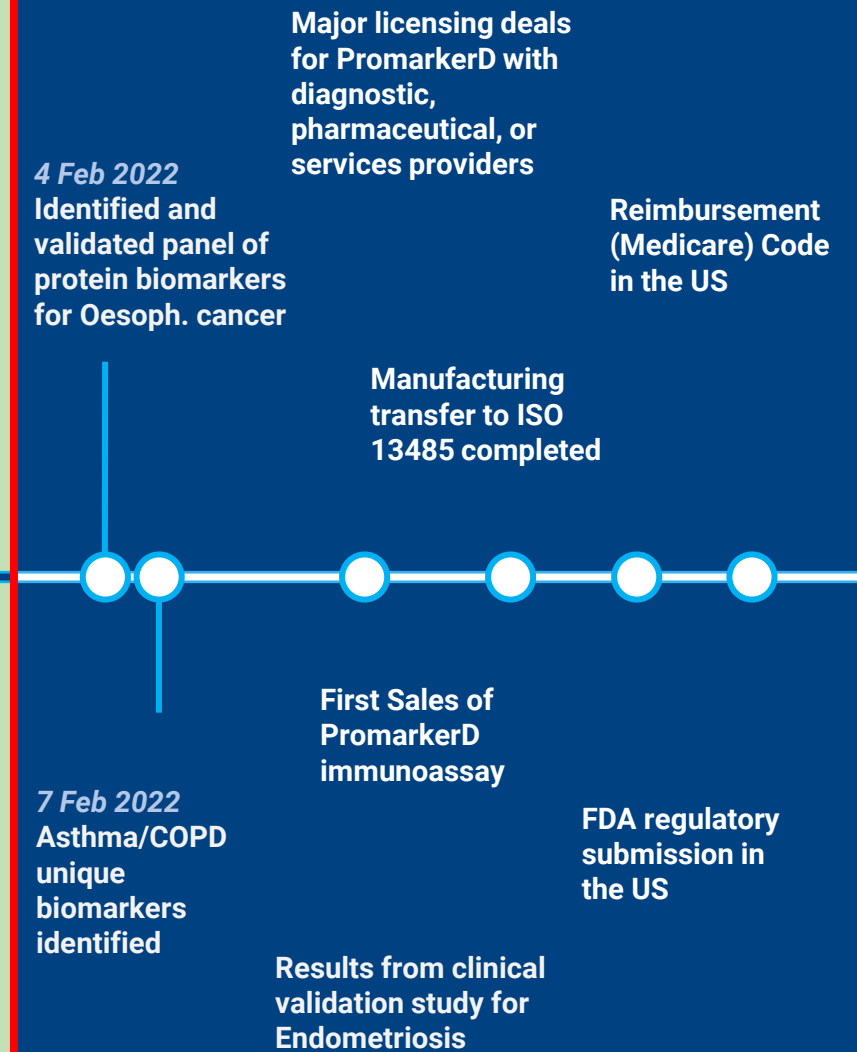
Major licensing deals for PromarkerD with diagnostic, pharmaceutical, or services providers

4 Feb 2022
Identified and validated panel of protein biomarkers for Oesoph. cancer

Reimbursement (Medicare) Code in the US

Manufacturing transfer to ISO 13485 completed

First Sales of PromarkerD immunoassay

7 Feb 2022
Asthma/COPD unique biomarkers identified

FDA regulatory submission in the US

Results from clinical validation study for Endometriosis